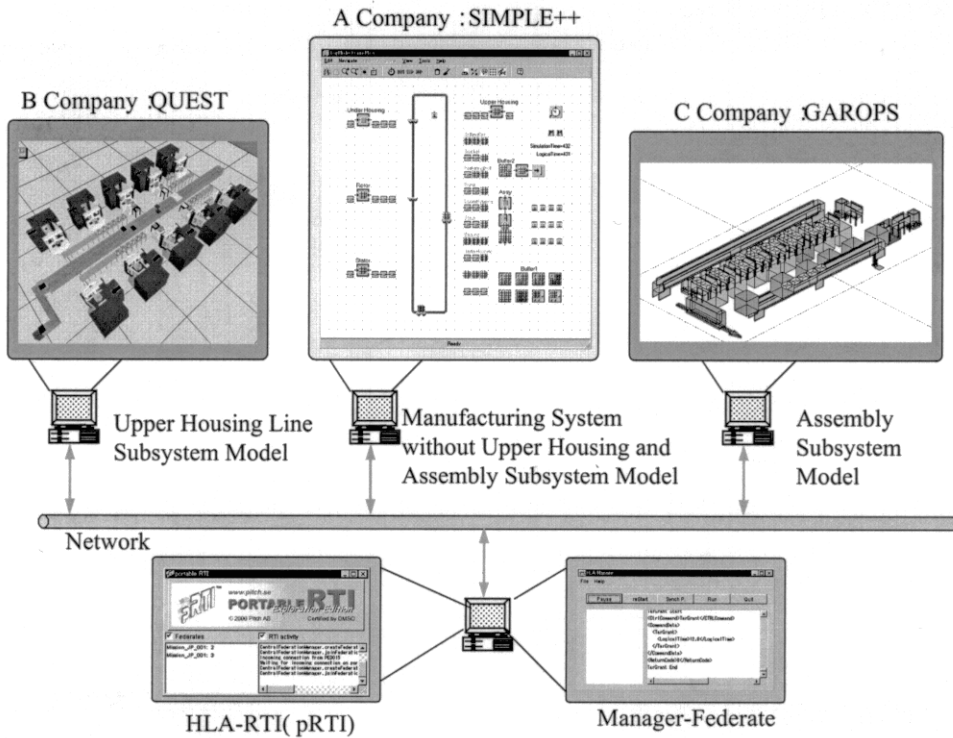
A Company :SIMPLE++

B Company :QUEST

C Company :GAROPS

Upper Housing

Buffer1

Buffer2

Array

Ready

Upper Housing Line Subsystem Model

Manufacturing System without Upper Housing and Assembly Subsystem Model

Assembly Subsystem Model

Network

portable RTI

www.pitch.se

PORTABLE RTI

© 2000 Pitch AB

Federates

RTI activity

HLA Master

File Help

Pause

reStart

Send F.

Run

Quit

HLA-RTI( pRTI)

Manager-Federate